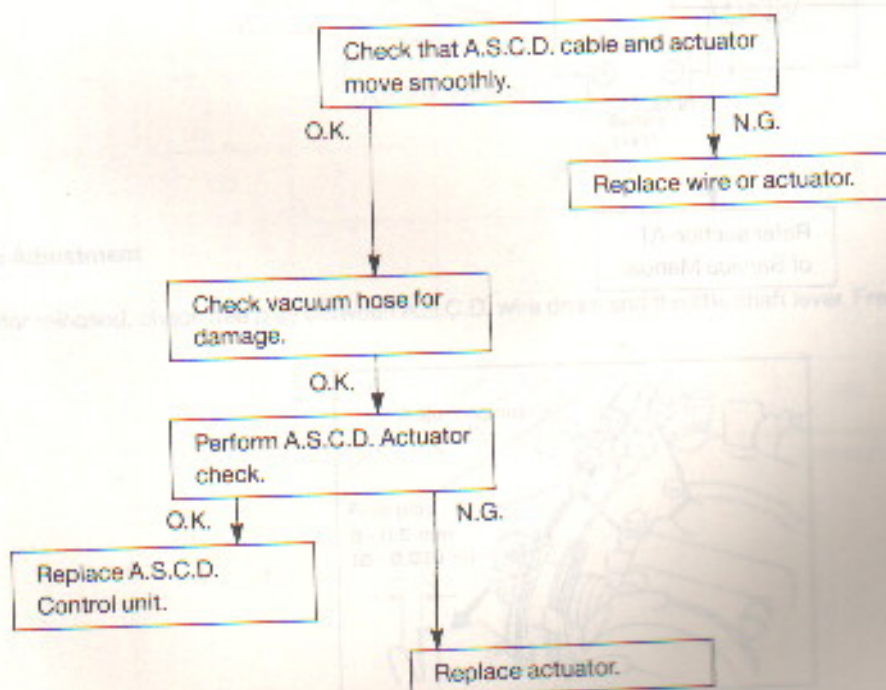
Check that A.S.C.D. cable and actuator move smoothly.

O.K.

N.G.

Replace wire or actuator.

Check vacuum hose for damage.

O.K.

Perform A.S.C.D. Actuator check.

O.K.

N.G.

Replace A.S.C.D. Control unit.

Replace actuator.